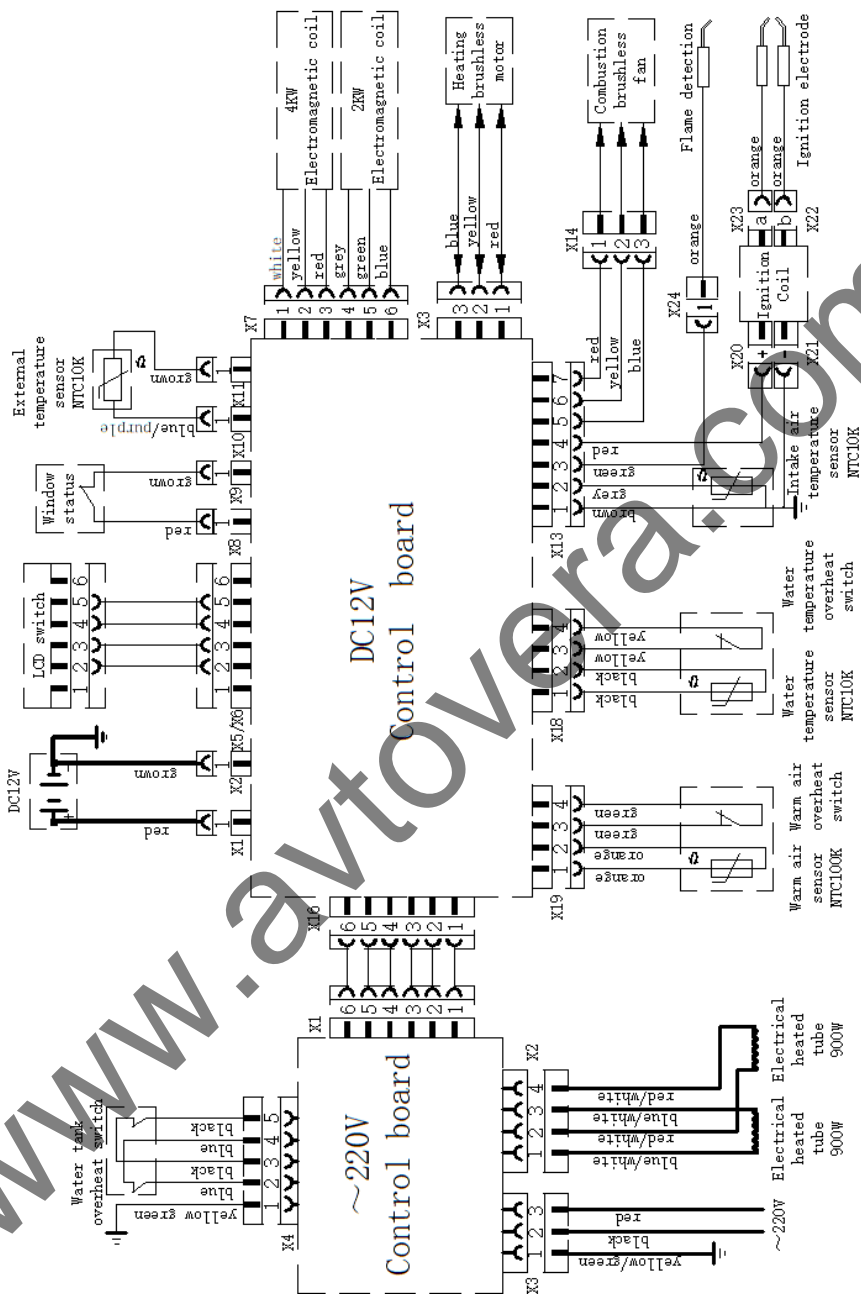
4KW
Electromagnetic coil
2KW
Electromagnetic coil
Heating brushless motor
Combustion brushless fan
Flame detection
Ignition electrode
External temperature sensor NTC10K
X7
1 white
2 yellow
3 red
4 grey
5 green
6 blue
X3
3 blue
2 yellow
1 red
X14
1 red
2 yellow
3 blue
orange
X24
1
X23
a
b
X22
orange
orange
Ignition Coil
X20
+
-
X21
brown
blue/purple
X11
X10
Window status
brown
red
X9
X8
LCD switch
1 2 3 4 5 6
1 2 3 4 5 6
X5/X6
DC12V
+
-
brown
red
X2
X1
DC12V
Control board
X13
1 2 3 4 5 6 7
red
yellow
blue
red
green
grey
brown
Intake air temperature sensor NTC10K
X18
1 2 3 4
black
black
yellow
yellow
Water temperature sensor NTC10K
Water temperature overheat switch
X19
1 2 3 4
orange
orange
green
green
Warm air sensor NTC100K
Warm air overheat switch
X16
6 5 4 3 2 1
X1
6 5 4 3 2 1
~220V
Control board
X4
1 2 3 4 5
yellow green
blue
black
blue
black
Water tank overheat switch
X2
1 2 3 4
blue/white
red/white
blue/white
red/white
Electrical heated tube 900W
Electrical heated tube 900W
X3
1 2 3
yellow/green
black
red
~220V
www.avtovera.com